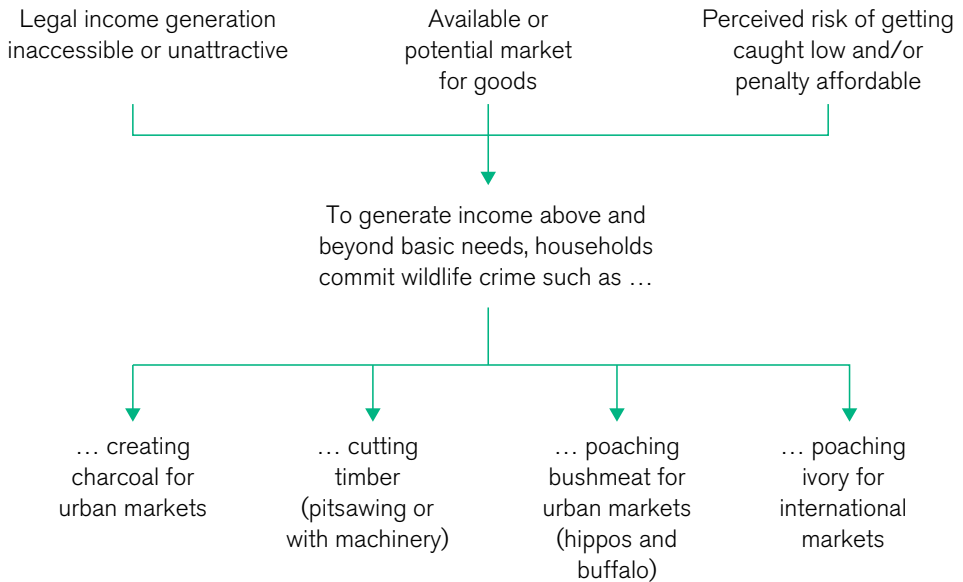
Legal income generation inaccessible or unattractive

Available or potential market for goods

Perceived risk of getting caught low and/or penalty affordable

To generate income above and beyond basic needs, households commit wildlife crime such as …

… creating charcoal for urban markets

… cutting timber (pitsawing or with machinery)

… poaching bushmeat for urban markets (hippos and buffalo)

… poaching ivory for international markets